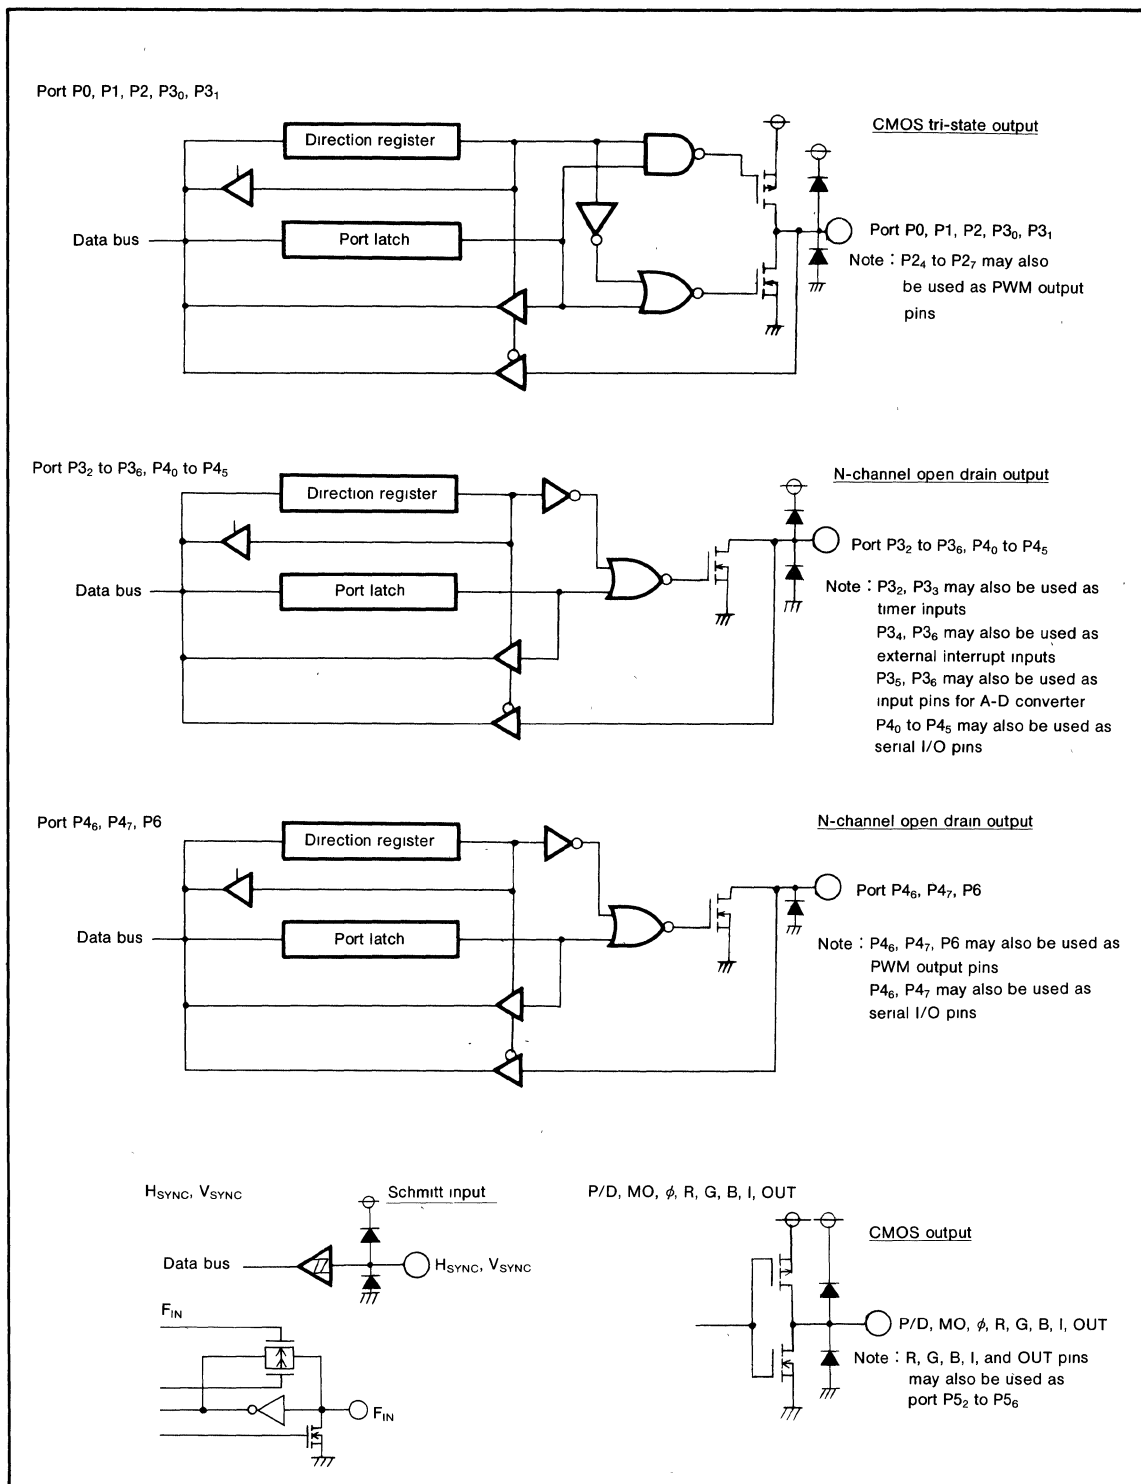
Port P0, P1, P2, P3$_0$, P3$_1$

Direction register

Data bus

Port latch

CMOS tri-state output

Port P0, P1, P2, P3$_0$, P3$_1$

Note : P2$_4$ to P2$_7$ may also be used as PWM output pins

Port P3$_2$ to P3$_6$, P4$_0$ to P4$_5$

Direction register

Data bus

Port latch

N-channel open drain output

Port P3$_2$ to P3$_6$, P4$_0$ to P4$_5$

Note : P3$_2$, P3$_3$ may also be used as timer inputs
P3$_4$, P3$_6$ may also be used as external interrupt inputs
P3$_5$, P3$_6$ may also be used as input pins for A-D converter
P4$_0$ to P4$_5$ may also be used as serial I/O pins

Port P4$_6$, P4$_7$, P6

Direction register

Data bus

Port latch

N-channel open drain output

Port P4$_6$, P4$_7$, P6

Note : P4$_6$, P4$_7$, P6 may also be used as PWM output pins
P4$_6$, P4$_7$ may also be used as serial I/O pins

H$_{SYNC}$, V$_{SYNC}$

Schmitt input

Data bus

H$_{SYNC}$, V$_{SYNC}$

F$_{IN}$

F$_{IN}$

P/D, MO, $\phi$, R, G, B, I, OUT

CMOS output

P/D, MO, $\phi$, R, G, B, I, OUT

Note : R, G, B, I, and OUT pins may also be used as port P5$_2$ to P5$_6$